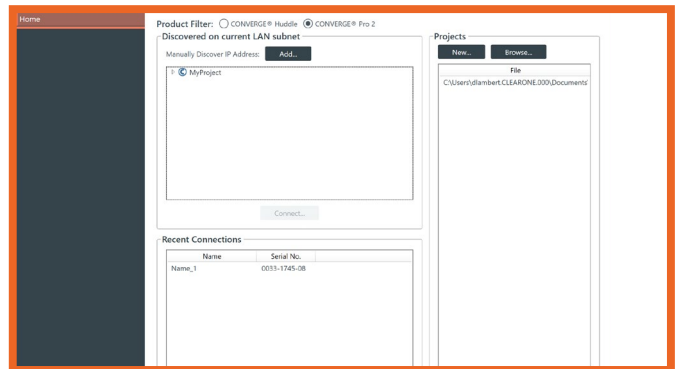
Home

Product Filter: CONVERGE® Huddle CONVERGE® Pro 2

Discovered on current LAN subnet

Manually Discover IP Address: Add...

MyProject

Connect...

Recent Connections

| Name | Serial No. |
|---|---|
| Name_1 | 0033-1745-08 |

Projects

New... Browse...

| File |
|---|
| C:\Users\dlambert.CLEARONE.000\Documents\ |